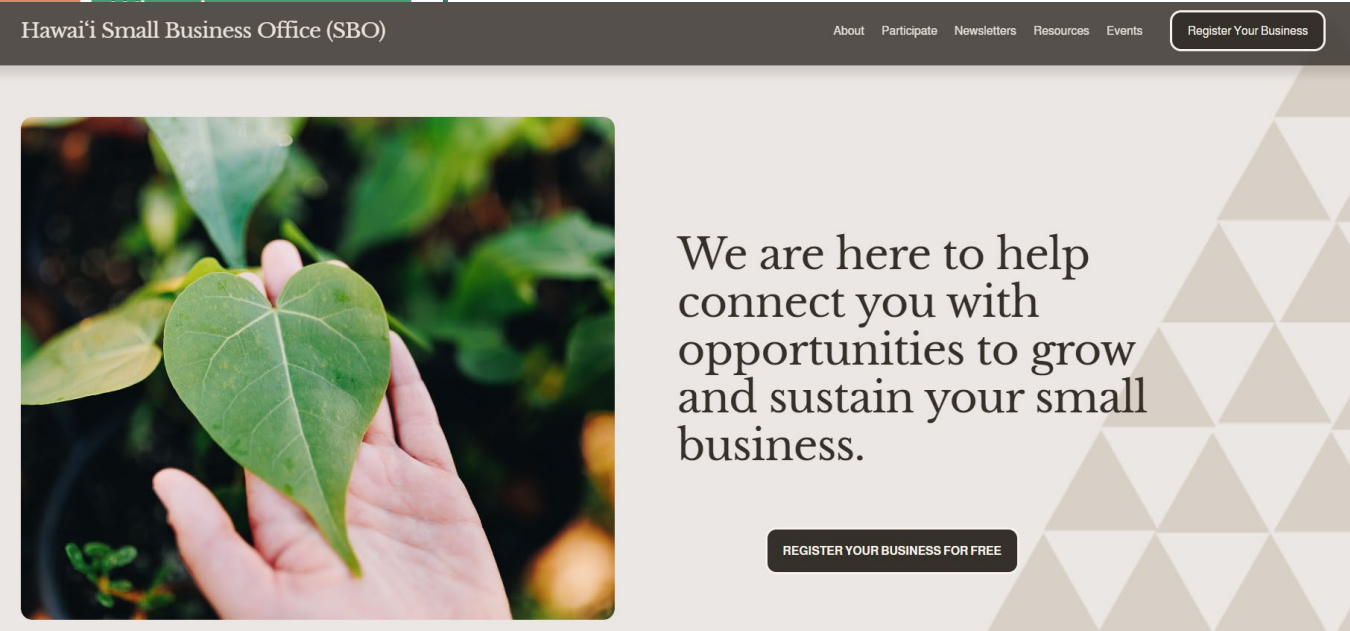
Hawaiʻi Small Business Office (SBO)

About Participate Newsletters Resources Events Register Your Business

We are here to help connect you with opportunities to grow and sustain your small business.

REGISTER YOUR BUSINESS FOR FREE